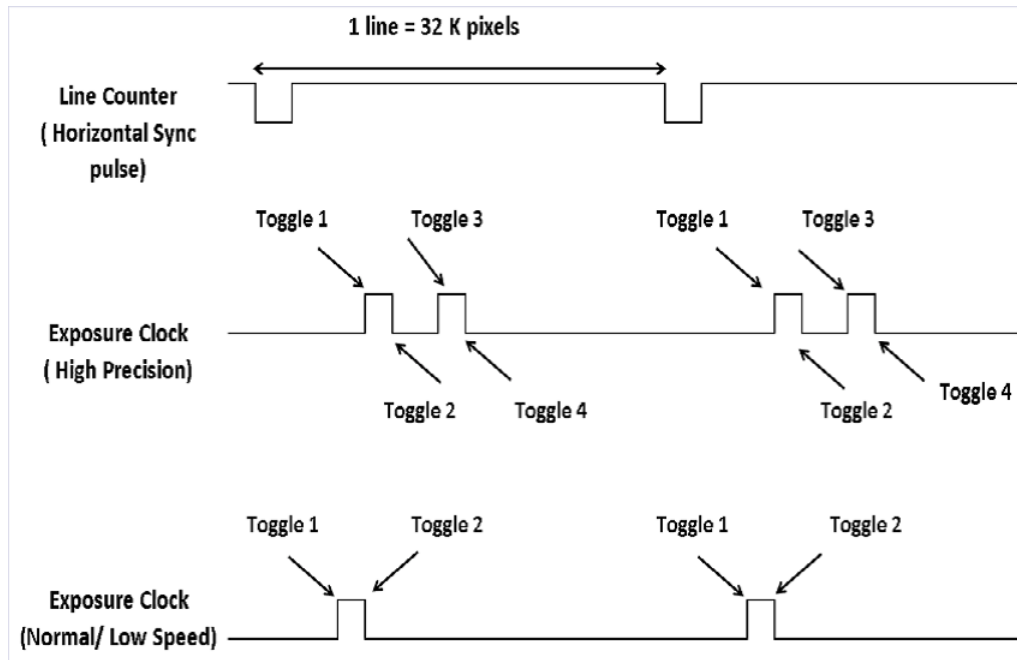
1 line = 32 K pixels

Line Counter
( Horizontal Sync pulse)

Toggle 1
Toggle 3
Toggle 1
Toggle 3

Exposure Clock
( High Precision)

Toggle 2
Toggle 4
Toggle 2
Toggle 4

Toggle 1
Toggle 2
Toggle 1
Toggle 2

Exposure Clock
(Normal/ Low Speed)